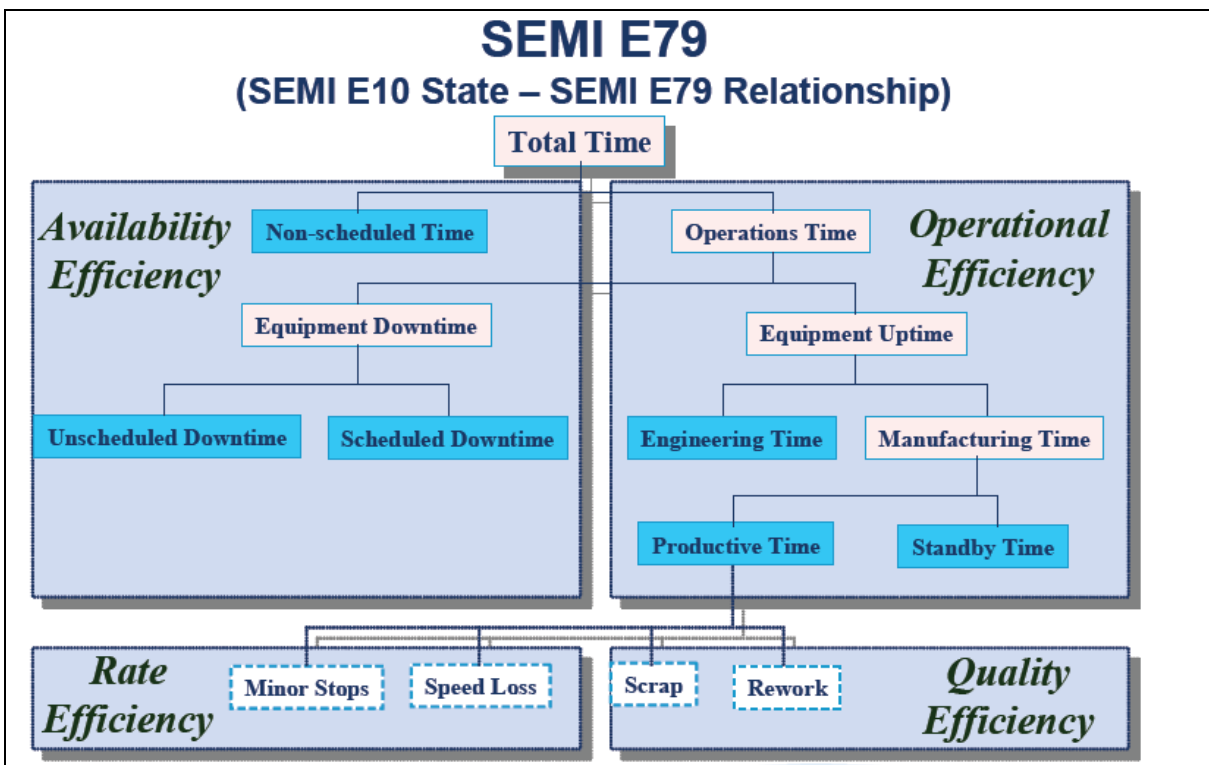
SEMI E79
(SEMI E10 State – SEMI E79 Relationship)

Total Time

Availability Efficiency

Non-scheduled Time

Equipment Downtime

Unscheduled Downtime

Scheduled Downtime

Operations Time

Operational Efficiency

Equipment Uptime

Engineering Time

Manufacturing Time

Productive Time

Standby Time

Rate Efficiency

Minor Stops

Speed Loss

Scrap

Rework

Quality Efficiency